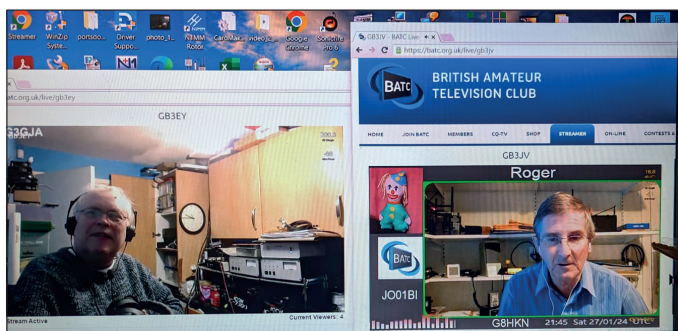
Streamer WinZip Syste... portsdo... Driver Suppo... photo_1... N1MM Rotor CaroMax... video_c... Google Chrome SoftStore Pro 6

batc.org.uk/live/gb3ey

GB3EY

G3GJA

Stream Active

Current Viewers: 4

GB3JV - BATC Live

https://batc.org.uk/live/gb3jv

BATC

BRITISH AMATEUR TELEVISION CLUB

HOME JOIN BATC MEMBERS CQ-TV SHOP STREAMER ON-LINE CONTESTS

GB3JV

Roger

BATC

JO01BI

G8HKN 21:45 Sat 27/01/24 UTC